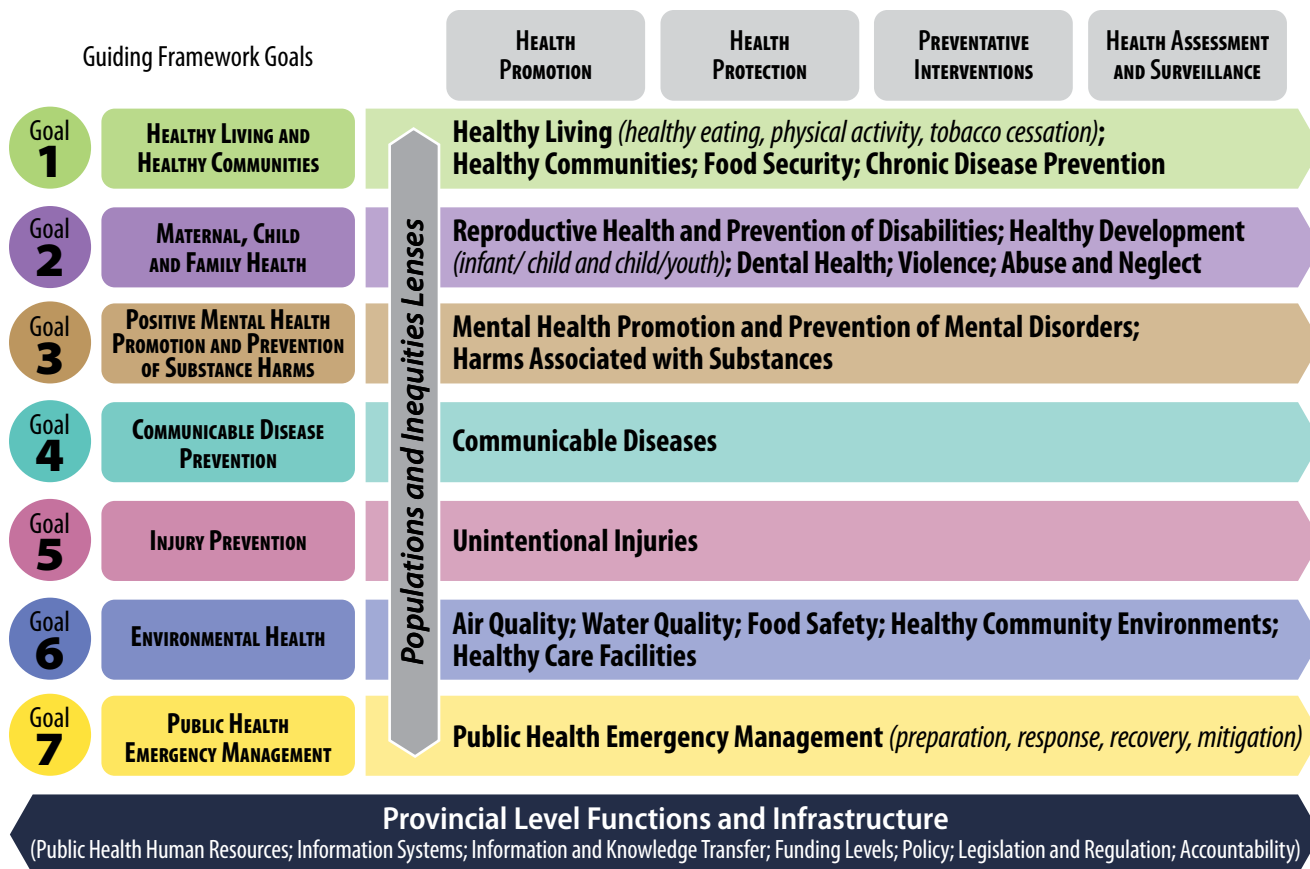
Guiding Framework Goals

Health Promotion

Health Protection

Preventative Interventions

Health Assessment and Surveillance

Goal 1

Healthy Living and Healthy Communities

Healthy Living (healthy eating, physical activity, tobacco cessation); Healthy Communities; Food Security; Chronic Disease Prevention

Goal 2

Maternal, Child and Family Health

Reproductive Health and Prevention of Disabilities; Healthy Development (infant/ child and child/youth); Dental Health; Violence; Abuse and Neglect

Goal 3

Positive Mental Health Promotion and Prevention of Substance Harms

Mental Health Promotion and Prevention of Mental Disorders; Harms Associated with Substances

Goal 4

Communicable Disease Prevention

Communicable Diseases

Goal 5

Injury Prevention

Unintentional Injuries

Goal 6

Environmental Health

Air Quality; Water Quality; Food Safety; Healthy Community Environments; Healthy Care Facilities

Goal 7

Public Health Emergency Management

Public Health Emergency Management (preparation, response, recovery, mitigation)

Populations and Inequities Lenses

Provincial Level Functions and Infrastructure

(Public Health Human Resources; Information Systems; Information and Knowledge Transfer; Funding Levels; Policy; Legislation and Regulation; Accountability)